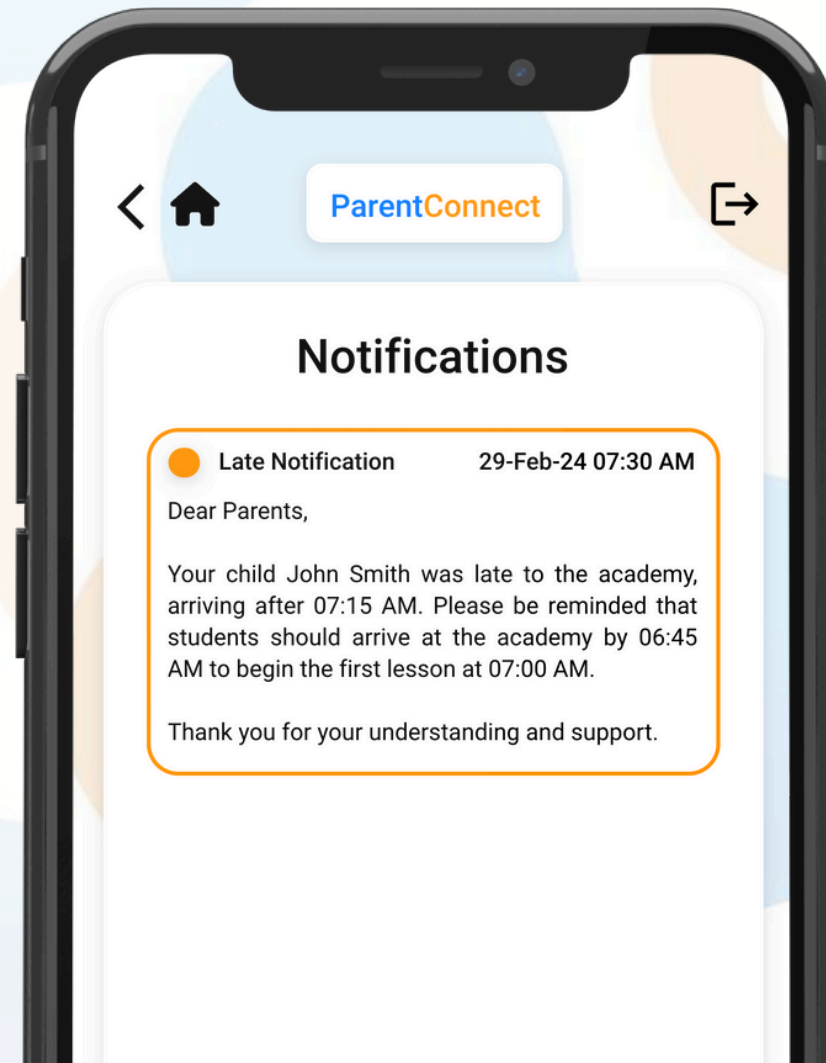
ParentConnect

Notifications

Late Notification 29-Feb-24 07:30 AM

Dear Parents,

Your child John Smith was late to the academy, arriving after 07:15 AM. Please be reminded that students should arrive at the academy by 06:45 AM to begin the first lesson at 07:00 AM.

Thank you for your understanding and support.